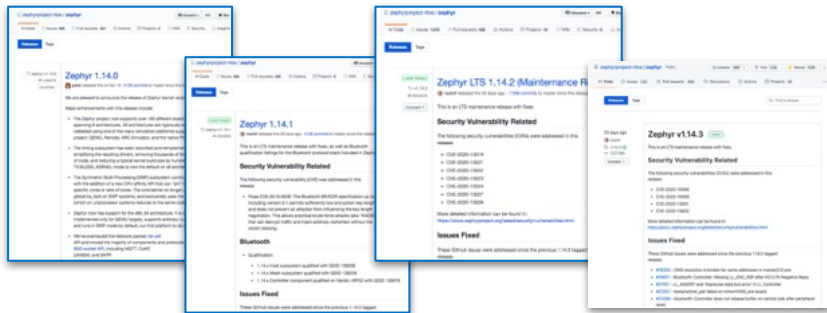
zephyrproject-rtos / zephyr

Releases Tags

Zephyr 1.14.0

We are pleased to announce the release of Zephyr kernel ver

Major enhancements with this release include:

zephyrproject-rtos / zephyr

Releases Tags

Zephyr 1.14.1

This is an LTS maintenance release with fixes, as well as Bluetooth qualification listings for the Bluetooth protocol stack included in Zephyr.

Security Vulnerability Related

The following security vulnerability (CVE) was addressed in this release:

Bluetooth

Qualification

Issues Fixed

These GitHub issues were addressed since the previous 1.14.0 tagged

zephyrproject-rtos / zephyr

Releases Tags

Zephyr LTS 1.14.2 (Maintenance R

This is an LTS maintenance release with fixes.

Security Vulnerability Related

The following security vulnerabilities (CVEs) were addressed in this release:

CVE-2020-10019
CVE-2020-10021
CVE-2020-10022
CVE-2020-10023
CVE-2020-10024
CVE-2020-10027
CVE-2020-10028

More detailed information can be found in:
https://www.zephyrproject.org/latest/security/vulnerabilities.html

Issues Fixed

These GitHub issues were addressed since the previous 1.14.0 tagged

zephyrproject-rtos / zephyr

Releases Tags

Zephyr v1.14.3

This is an LTS maintenance release with fixes.

Security Vulnerability Related

The following security vulnerabilities (CVEs) were addressed in this release:

CVE-2020-13598
CVE-2020-13599
CVE-2020-13600
CVE-2020-13601

More detailed information can be found in:

Issues Fixed

These GitHub issues were addressed since the previous 1.14.2 tagged release: